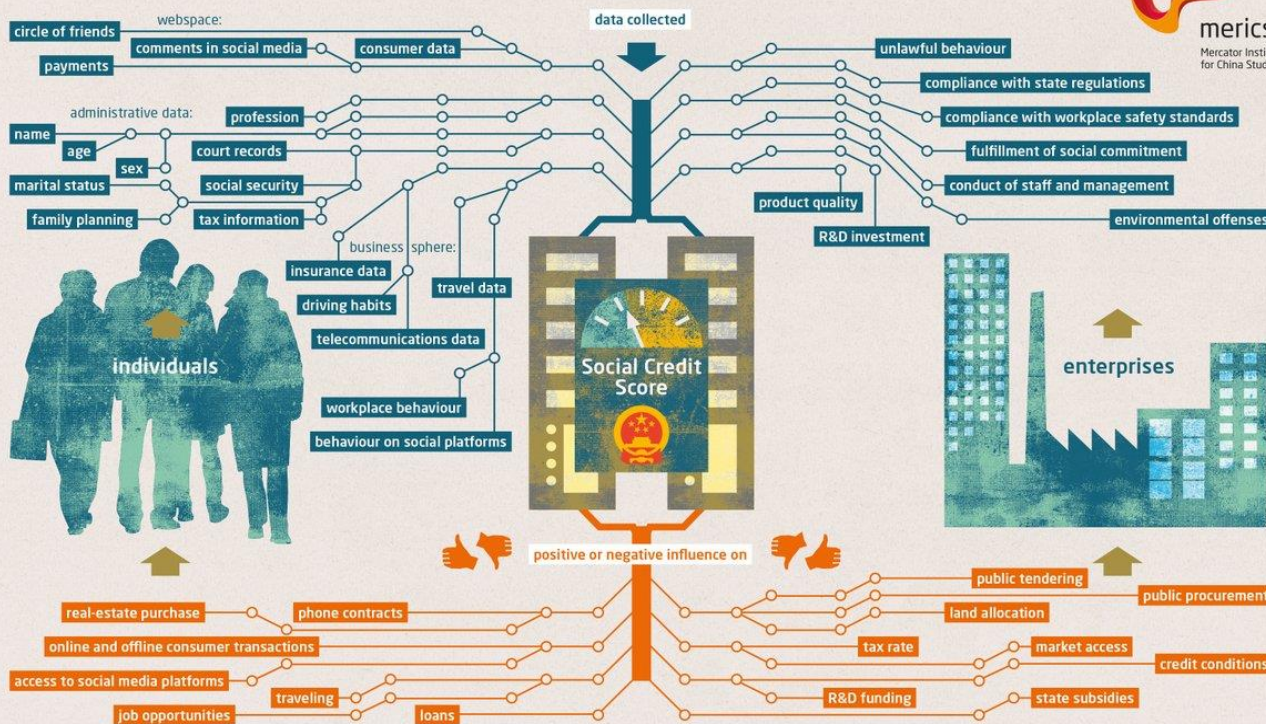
merics
Mercator Insti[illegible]
for China Stu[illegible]

data collected

webspace:
circle of friends
comments in social media
consumer data
payments

administrative data:
name
age
sex
profession
court records
marital status
social security
family planning
tax information

business sphere:
insurance data
driving habits
travel data
telecommunications data
workplace behaviour
behaviour on social platforms

unlawful behaviour
compliance with state regulations
compliance with workplace safety standards
fulfillment of social commitment
conduct of staff and management
product quality
environmental offenses
R&D investment

individuals

Social Credit Score

enterprises

positive or negative influence on

real-estate purchase
phone contracts
online and offline consumer transactions
access to social media platforms
traveling
job opportunities
loans

public tendering
public procurement
land allocation
tax rate
market access
credit conditions
R&D funding
state subsidies